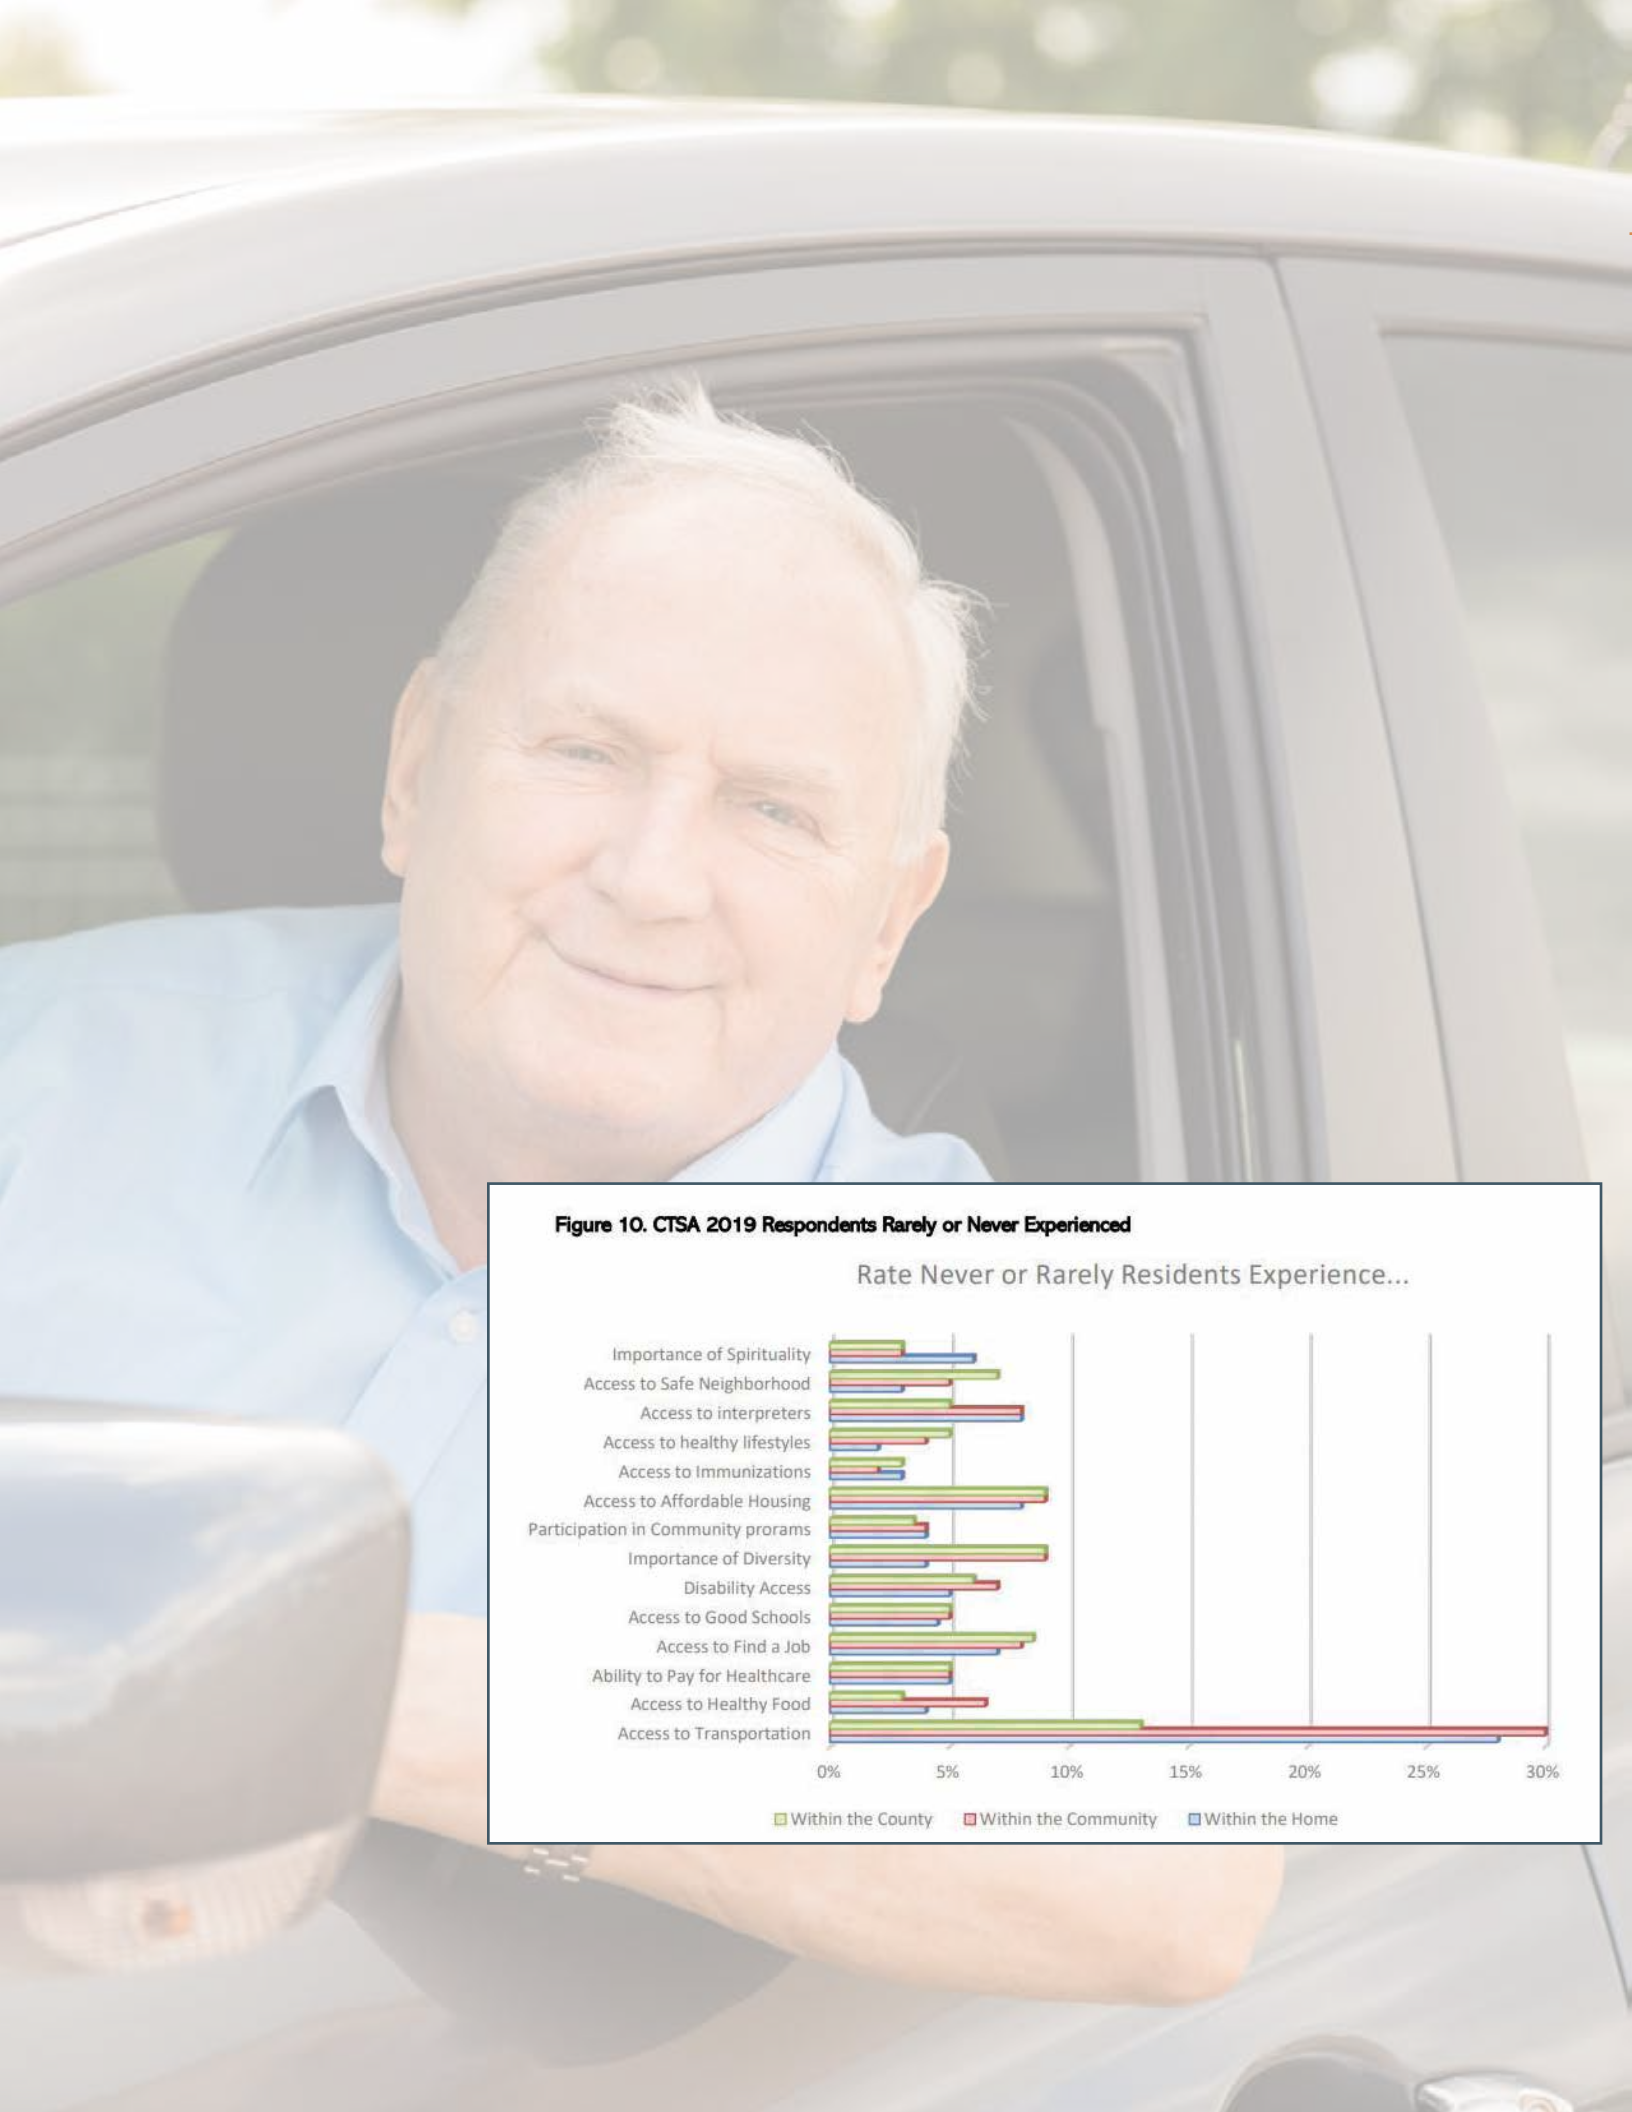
Figure 10. CTSA 2019 Respondents Rarely or Never Experienced

Rate Never or Rarely Residents Experience...

Importance of Spirituality
Access to Safe Neighborhood
Access to interpreters
Access to healthy lifestyles
Access to Immunizations
Access to Affordable Housing
Participation in Community prorams
Importance of Diversity
Disability Access
Access to Good Schools
Access to Find a Job
Ability to Pay for Healthcare
Access to Healthy Food
Access to Transportation

0% 5% 10% 15% 20% 25% 30%

Within the County Within the Community Within the Home